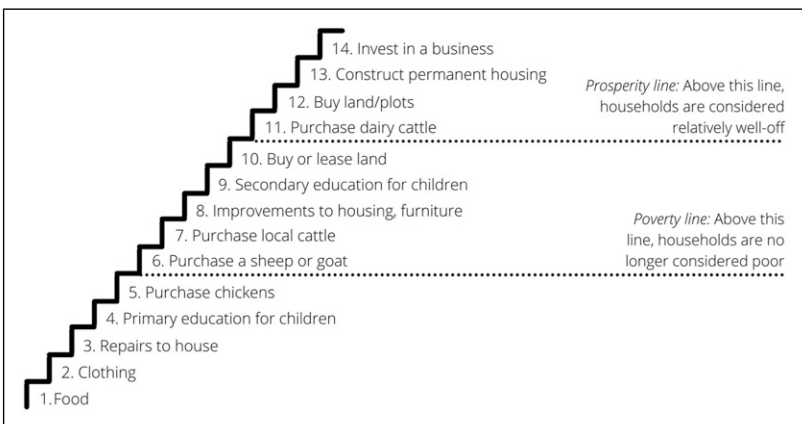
14. Invest in a business
13. Construct permanent housing
12. Buy land/plots
11. Purchase dairy cattle
10. Buy or lease land
9. Secondary education for children
8. Improvements to housing, furniture
7. Purchase local cattle
6. Purchase a sheep or goat
5. Purchase chickens
4. Primary education for children
3. Repairs to house
2. Clothing
1. Food

*Prosperity line:* Above this line, households are considered relatively well-off

*Poverty line:* Above this line, households are no longer considered poor